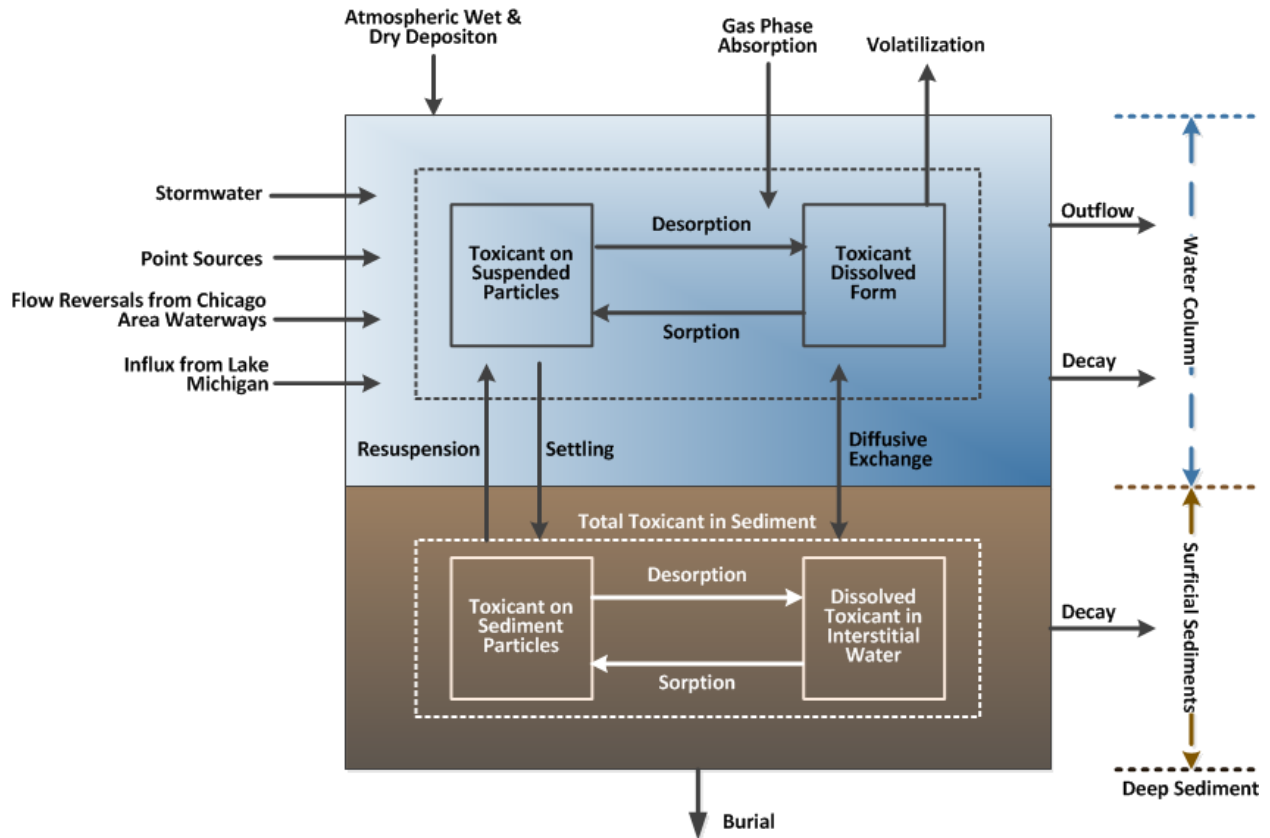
Atmospheric Wet & Dry Depositon

Gas Phase Absorption

Volatilization

Stormwater

Point Sources

Flow Reversals from Chicago Area Waterways

Influx from Lake Michigan

Toxicant on Suspended Particles

Desorption

Sorption

Toxicant Dissolved Form

Outflow

Decay

Water Column

Resuspension

Settling

Diffusive Exchange

Total Toxicant in Sediment

Toxicant on Sediment Particles

Desorption

Sorption

Dissolved Toxicant in Interstitial Water

Decay

Surficial Sediments

Deep Sediment

Burial